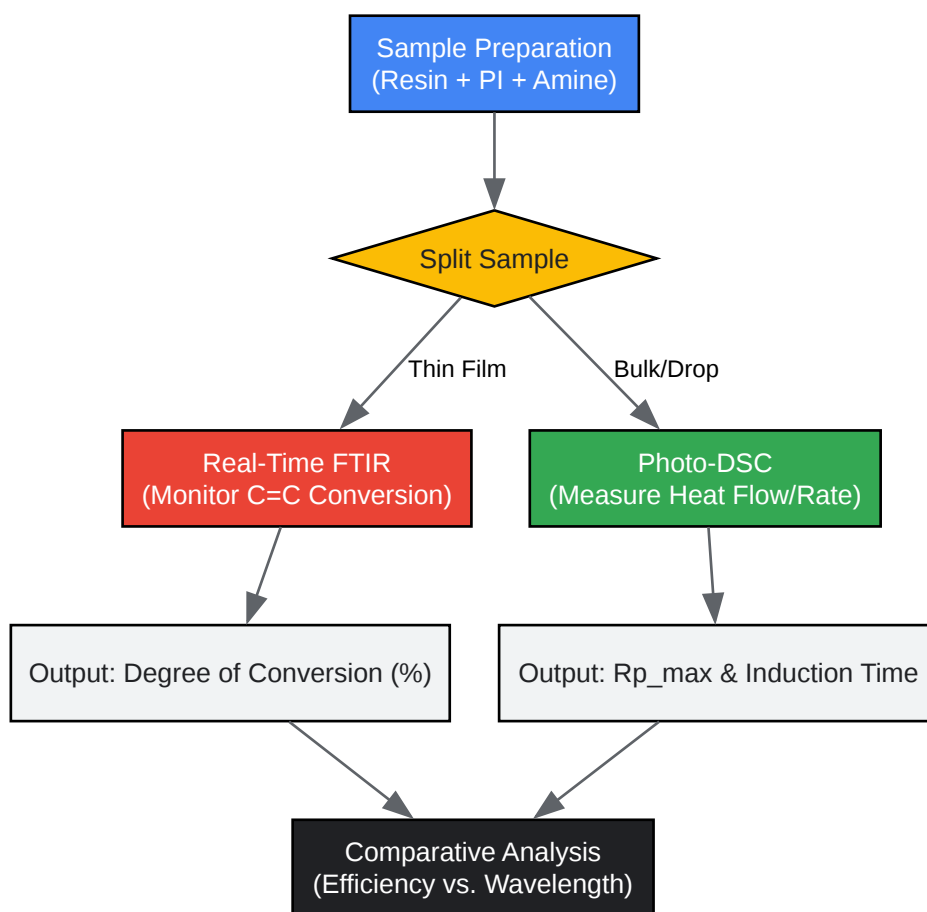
Sample Preparation
(Resin + PI + Amine)

Split Sample

Thin Film

Bulk/Drop

Real-Time FTIR
(Monitor C=C Conversion)

Photo-DSC
(Measure Heat Flow/Rate)

Output: Degree of Conversion (%)

Output: Rp_max & Induction Time

Comparative Analysis
(Efficiency vs. Wavelength)